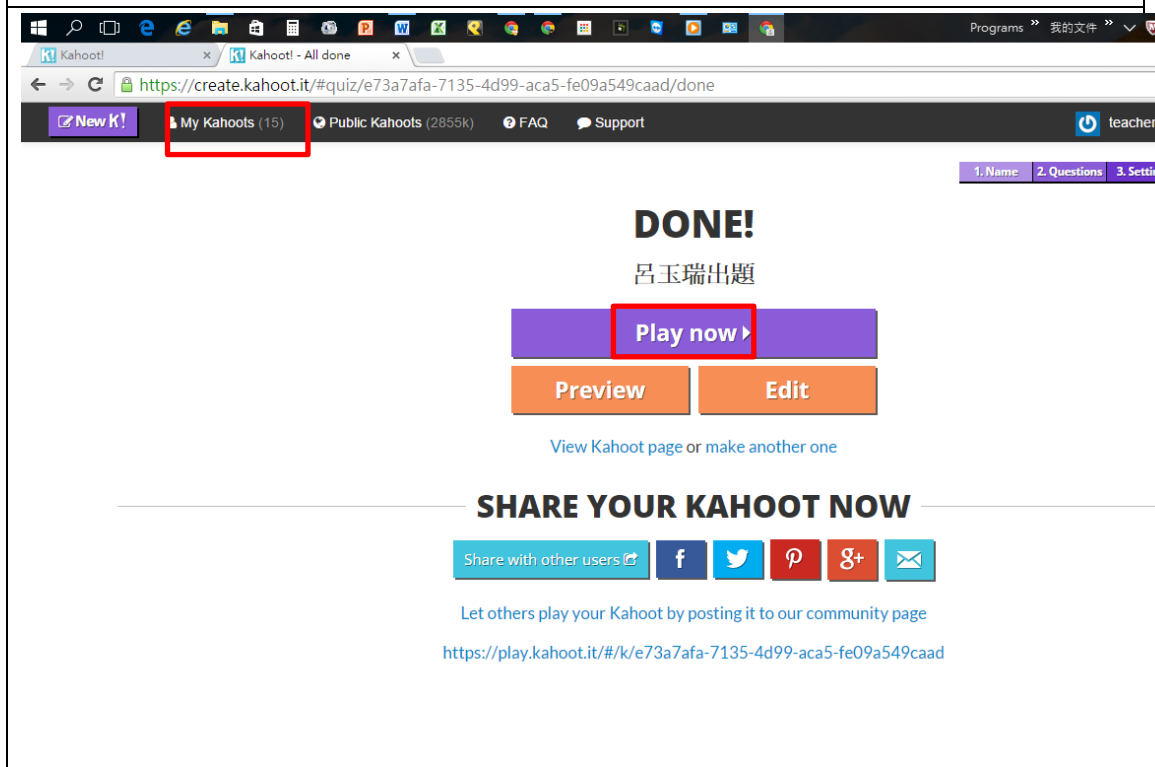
Programs » 我的文件 »

Kahoot! ×
Kahoot! - All done ×

https://create.kahoot.it/#quiz/e73a7afa-7135-4d99-aca5-fe09a549caad/done

New K! My Kahoots (15) Public Kahoots (2855k) FAQ Support teacher

1. Name 2. Questions 3. Settin

DONE!

呂玉瑞出題

Play now

Preview Edit

View Kahoot page or make another one

SHARE YOUR KAHOOT NOW

Share with other users

Let others play your Kahoot by posting it to our community page

https://play.kahoot.it/#/k/e73a7afa-7135-4d99-aca5-fe09a549caad